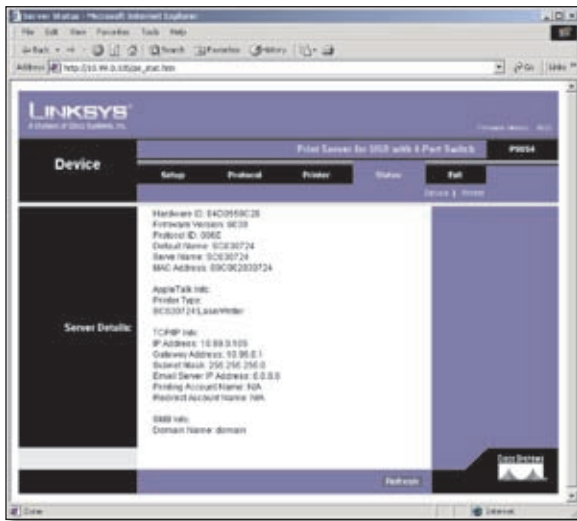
Server Status - Microsoft Internet Explorer

File Edit View Favorites Tools Help

Back Search Favorites History

Address http://10.99.0.105/pe_stat.htm

Go Links

LINKSYS
A Division of Cisco Systems, Inc.

Firmware Version: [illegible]

Device

Print Server for USB with 4-Port Switch

PSUS4

Setup Protocol Printer Status Exit

Device | Printer

Server Details

Hardware ID: E4D0958C28
Firmware Version: 6039
Protocol ID: 006E
Default Name: SC030724
Serve Name: SC030724
MAC Address: 00C0E2030724

AppleTalk Info:
Printer Type:
SC030724 LaserWriter

TCP/IP Info:
IP Address: 10.99.0.105
Gateway Address: 10.99.0.1
Subnet Mask: 255.255.255.0
Email Server IP Address: 0.0.0.0
Printing Account Name: N/A
Redirect Account Name: N/A

SMB Info:
Domain Name: domain

Refresh

Cisco Systems

Done

Internet